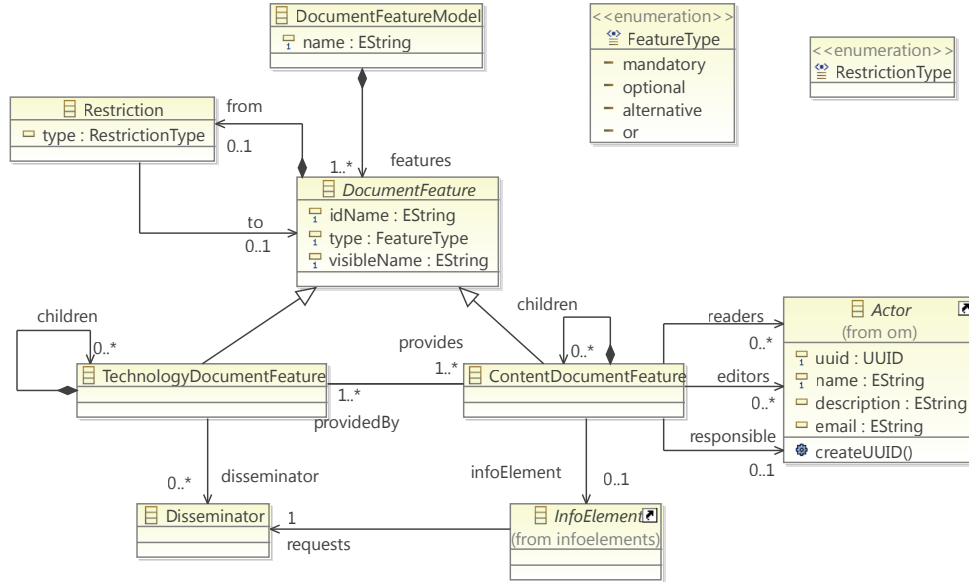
DocumentFeatureModel
name : EString

<<enumeration>>
FeatureType
mandatory
optional
alternative
or

<<enumeration>>
RestrictionType

Restriction
type : RestrictionType

from
0..1
1..*
features

to
0..1

DocumentFeature
idName : EString
type : FeatureType
visibleName : EString

children
0..*
TechnologyDocumentFeature

provides
1..*
1..*
providedBy

children
0..*
ContentDocumentFeature

readers
0..*
editors
0..*
responsible
0..1

Actor
(from om)
uuid : UUID
name : EString
description : EString
email : EString
createUUID()

0..*
disseminator
Disseminator

infoElement
0..1
InfoElement
(from infoelements)

1
requests